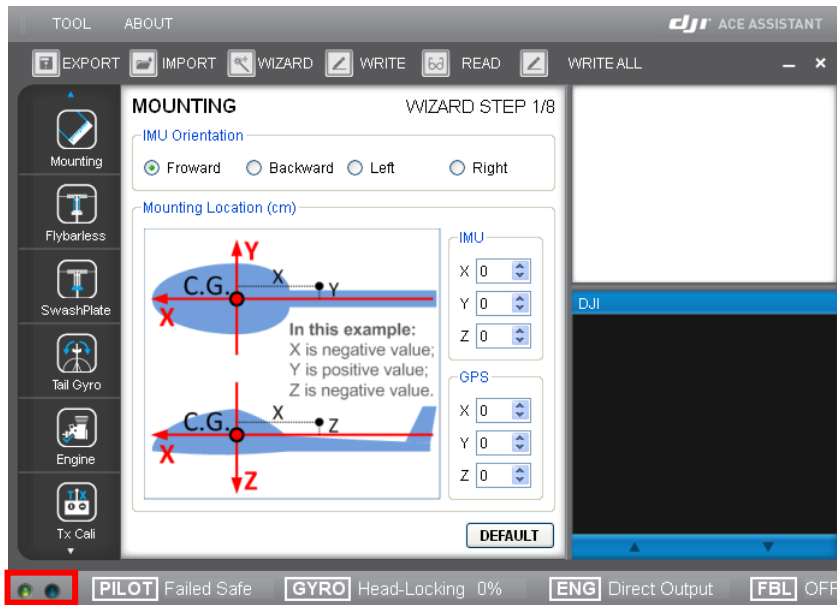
TOOL ABOUT dji ACE ASSISTANT

EXPORT IMPORT WIZARD WRITE READ WRITE ALL

Mounting
Flybarless
SwashPlate
Tail Gyro
Engine
Tx Cali

MOUNTING WIZARD STEP 1/8

IMU Orientation
Froward Backward Left Right

Mounting Location (cm)

Y
C.G.
X
Y
X
In this example:
X is negative value;
Y is positive value;
Z is negative value.
C.G.
X
Z
X
Z

IMU
X 0
Y 0
Z 0

GPS
X 0
Y 0
Z 0

DEFAULT

DJI

PILOT Failed Safe GYRO Head-Locking 0% ENG Direct Output FBL OFF